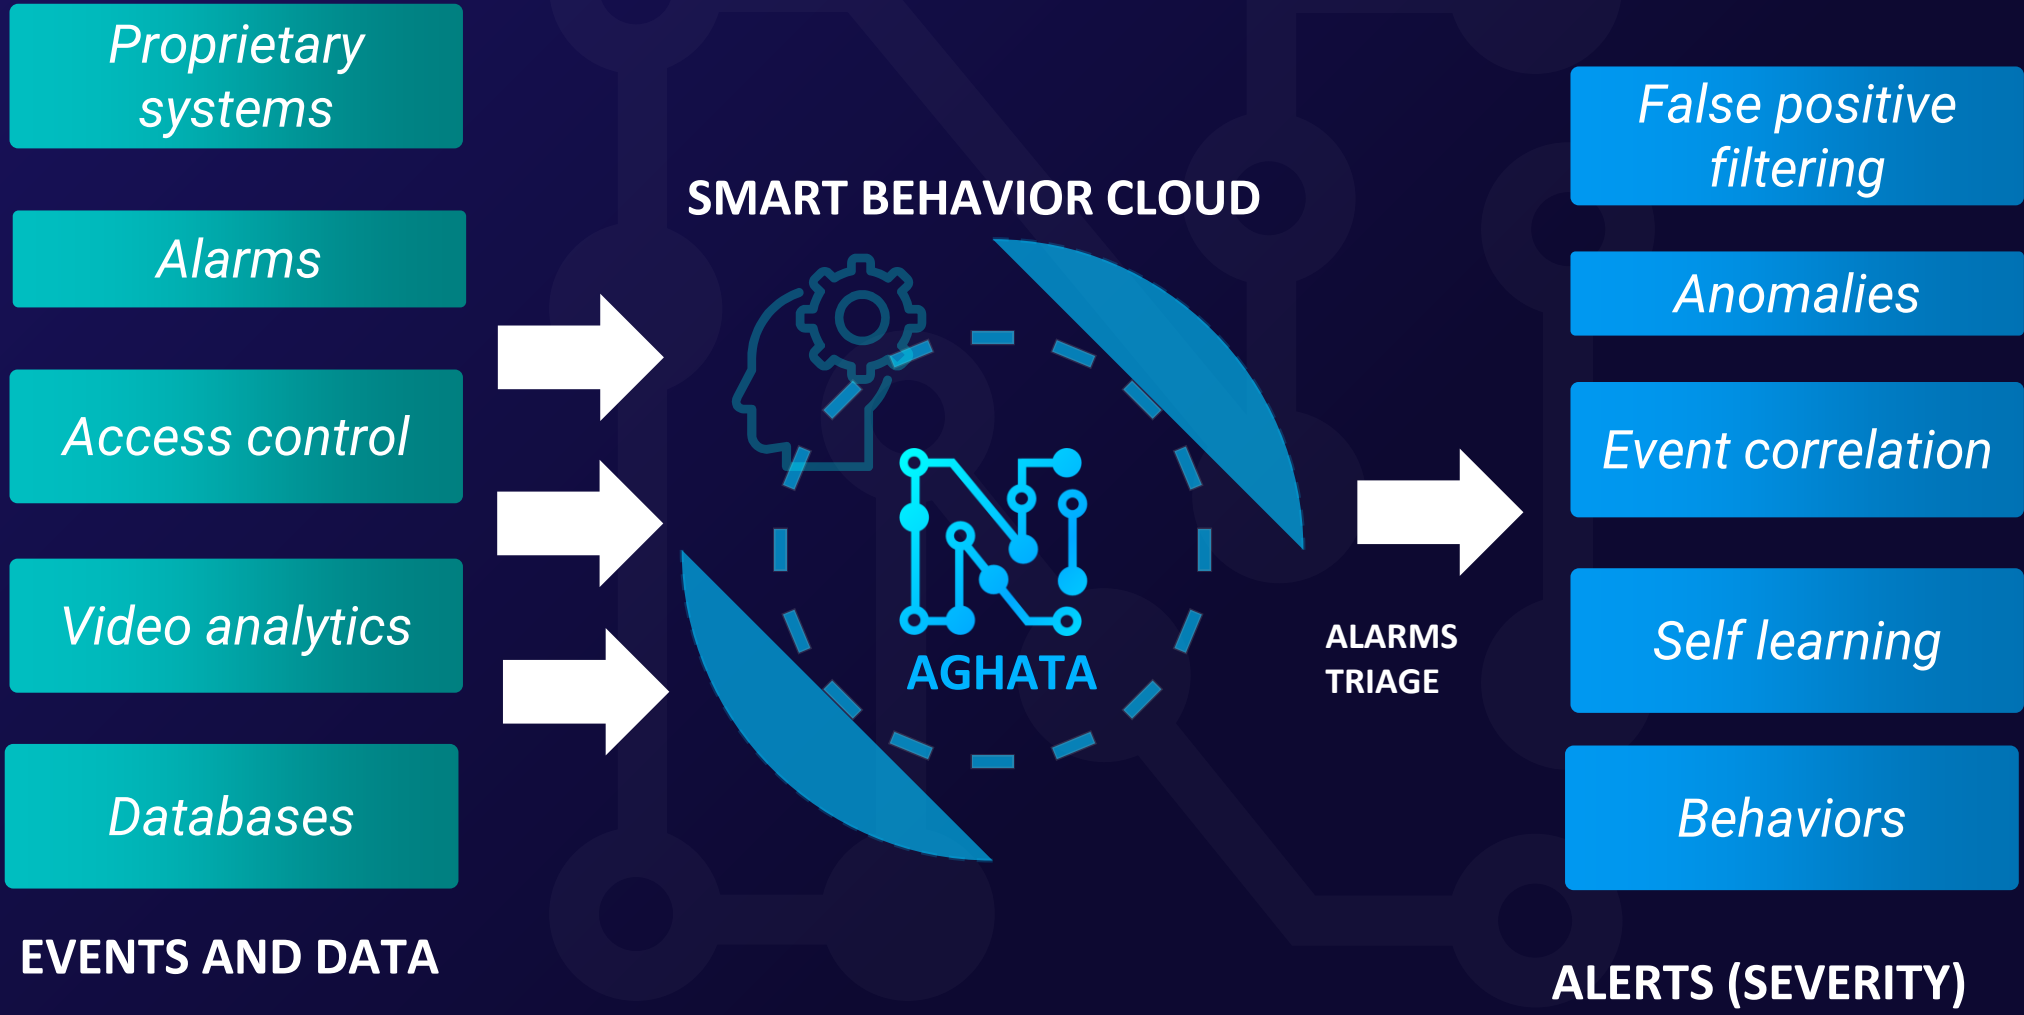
Proprietary systems

Alarms

Access control

Video analytics

Databases

EVENTS AND DATA

SMART BEHAVIOR CLOUD

AGHATA

ALARMS TRIAGE

False positive filtering

Anomalies

Event correlation

Self learning

Behaviors

ALERTS (SEVERITY)